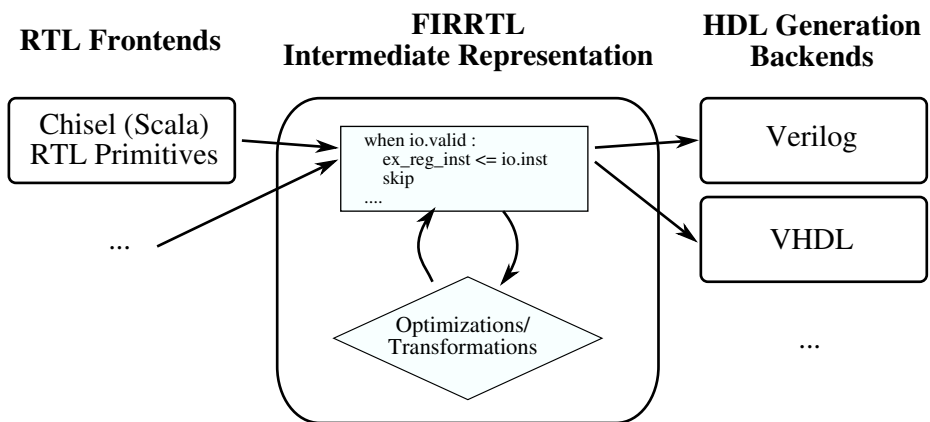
RTL Frontends

FIRRTL
Intermediate Representation

HDL Generation
Backends

Chisel (Scala)
RTL Primitives

...

when io.valid :
ex_reg_inst <= io.inst
skip
....

Optimizations/
Transformations

Verilog

VHDL

...